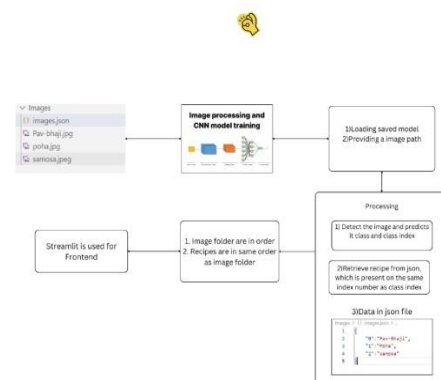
Images
images.json
Pav-bhaji.jpg
poha.jpg
samosa.jpeg

Image processing and CNN model training

1)Loading saved model
2)Providing a image path

Processing

1) Detect the image and predicts it class and class index

2)Retrieve recipe from json, which is present on the same index number as class index

3)Data in json file

Images > {} images.json > ...
1 {
2 "0":"Pav-bhaji",
3 "1":"Poha",
4 "2":"samosa"
5 }

1. Image folder are in order
2. Recipes are in same order as image folder

Streamlit is used for Frontend